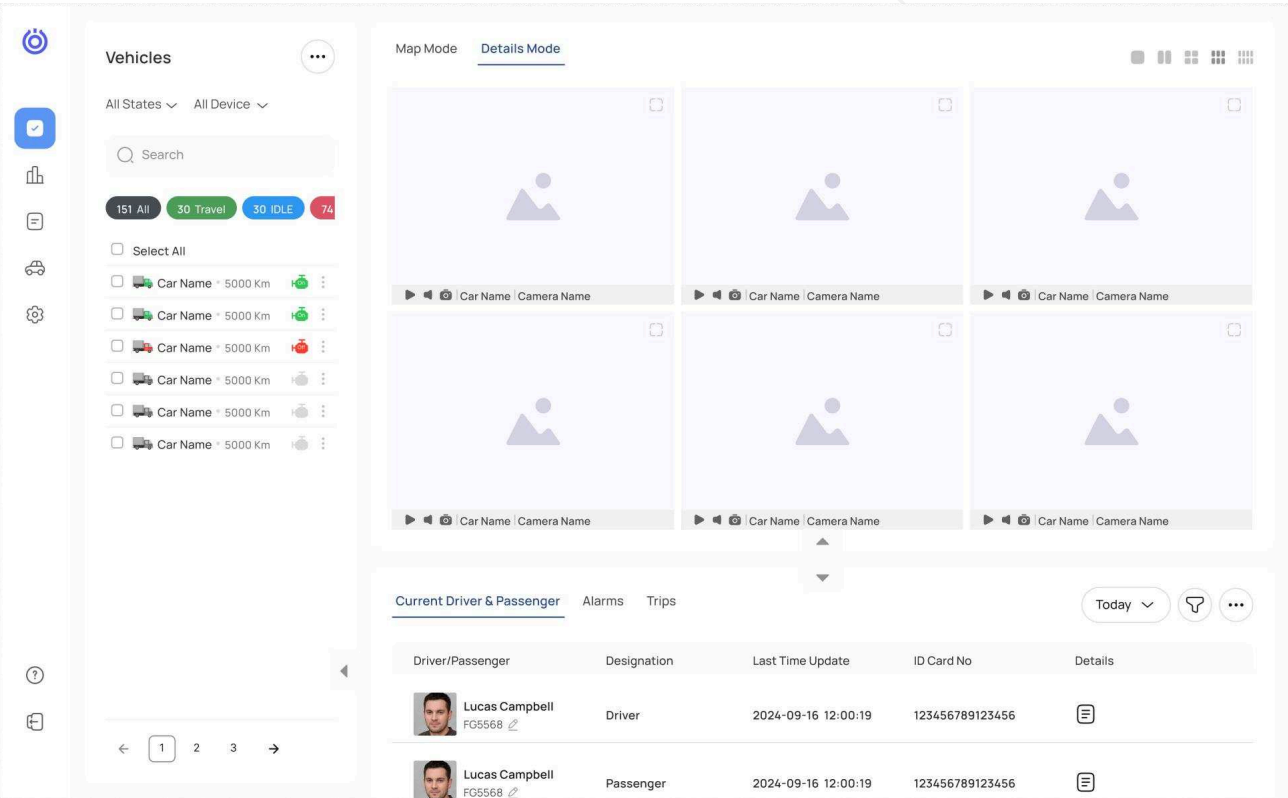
Vehicles

All States ⌄ All Device ⌄

Search

151 All 30 Travel 30 IDLE 74

Select All

Car Name • 5000 Km
Car Name • 5000 Km
Car Name • 5000 Km
Car Name • 5000 Km
Car Name • 5000 Km
Car Name • 5000 Km

← 1 2 3 →

Map Mode Details Mode

Car Name | Camera Name
Car Name | Camera Name
Car Name | Camera Name
Car Name | Camera Name
Car Name | Camera Name
Car Name | Camera Name

Current Driver & Passenger Alarms Trips

Today

| Driver/Passenger | Designation | Last Time Update | ID Card No | Details |
|---|---|---|---|---|
| Lucas Campbell FG5568 | Driver | 2024-09-16 12:00:19 | 123456789123456 | |
| Lucas Campbell FG5568 | Passenger | 2024-09-16 12:00:19 | 123456789123456 | |